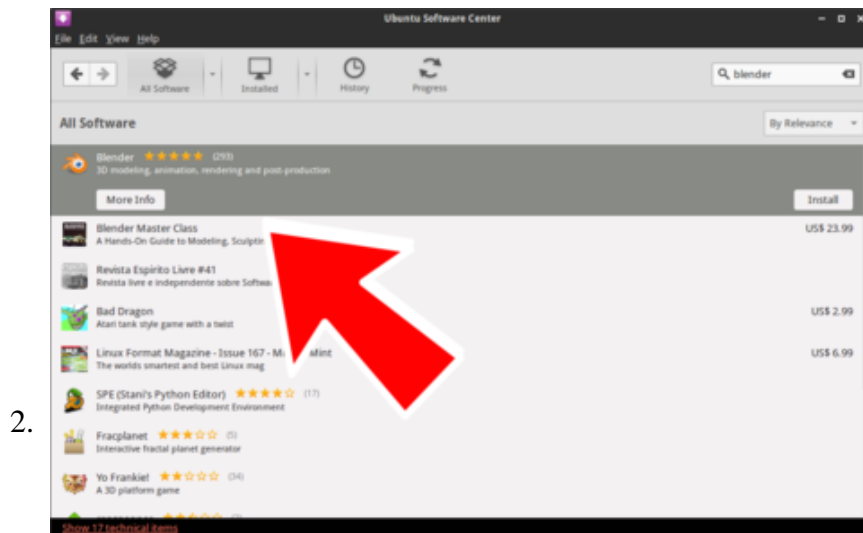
Ubuntu Software Center

File Edit View Help

All Software Installed History Progress

blender

All Software

By Relevance

Blender (293)
3D modeling, animation, rendering and post-production

More Info

Install

Blender Master Class
A Hands-On Guide to Modeling, Sculptin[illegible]

US$ 23.99

Revista Espirito Livre #41
Revista livre e independente sobre Softwa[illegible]

Bad Dragon
Atari tank style game with a twist

US$ 2.99

Linux Format Magazine - Issue 167 - M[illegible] Mint
The worlds smartest and best Linux mag

US$ 6.99

SPE (Stani's Python Editor) (17)
Integrated Python Development Environment

2.

Fracplanet (5)
Interactive fractal planet generator

Yo Frankie! (34)
A 3D platform game

Show 17 technical items